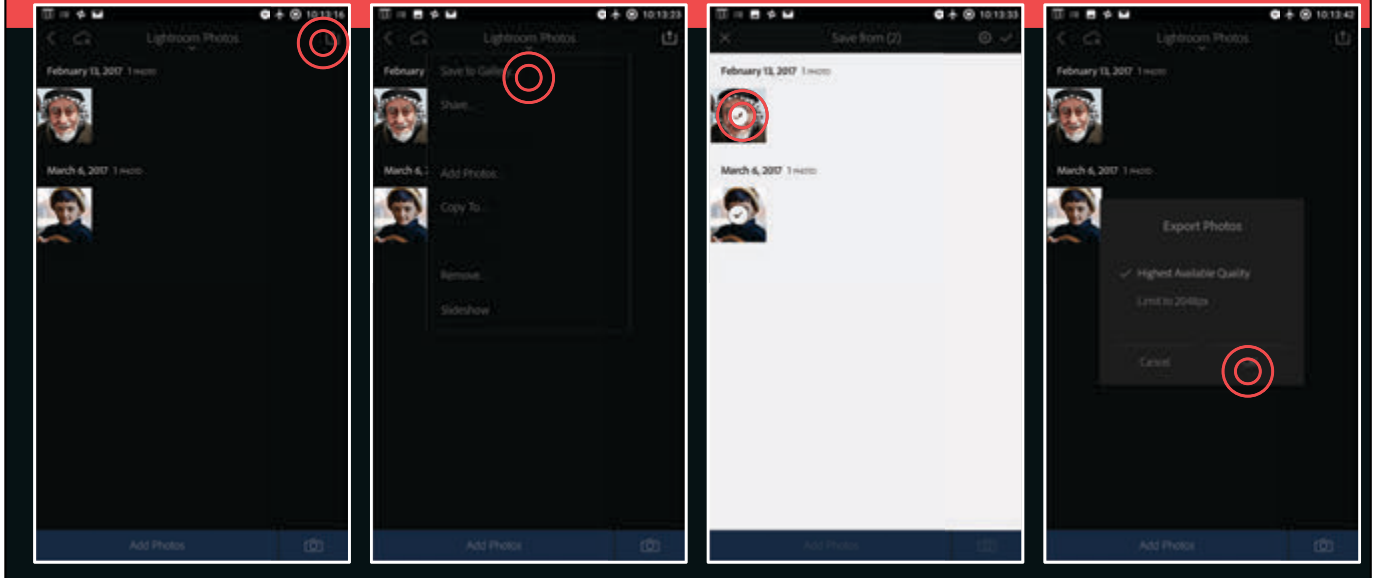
10:13:16
Lightroom Photos
February 13, 2017 1 PHOTO
March 6, 2017 1 PHOTO
Add Photos

10:13:23
Lightroom Photos
February
Save to Gallery
Share...
March 6
Add Photos
Copy To...
Remove
Slideshow
Add Photos

10:13:33
Save from (2)
February 13, 2017 1 PHOTO
March 6, 2017 1 PHOTO
Add Photos

10:13:42
Lightroom Photos
February 13, 2017 1 PHOTO
March 6, 2017 1 PHOTO
Export Photos
Highest Available Quality
Limit to 2048px
Cancel
Add Photos